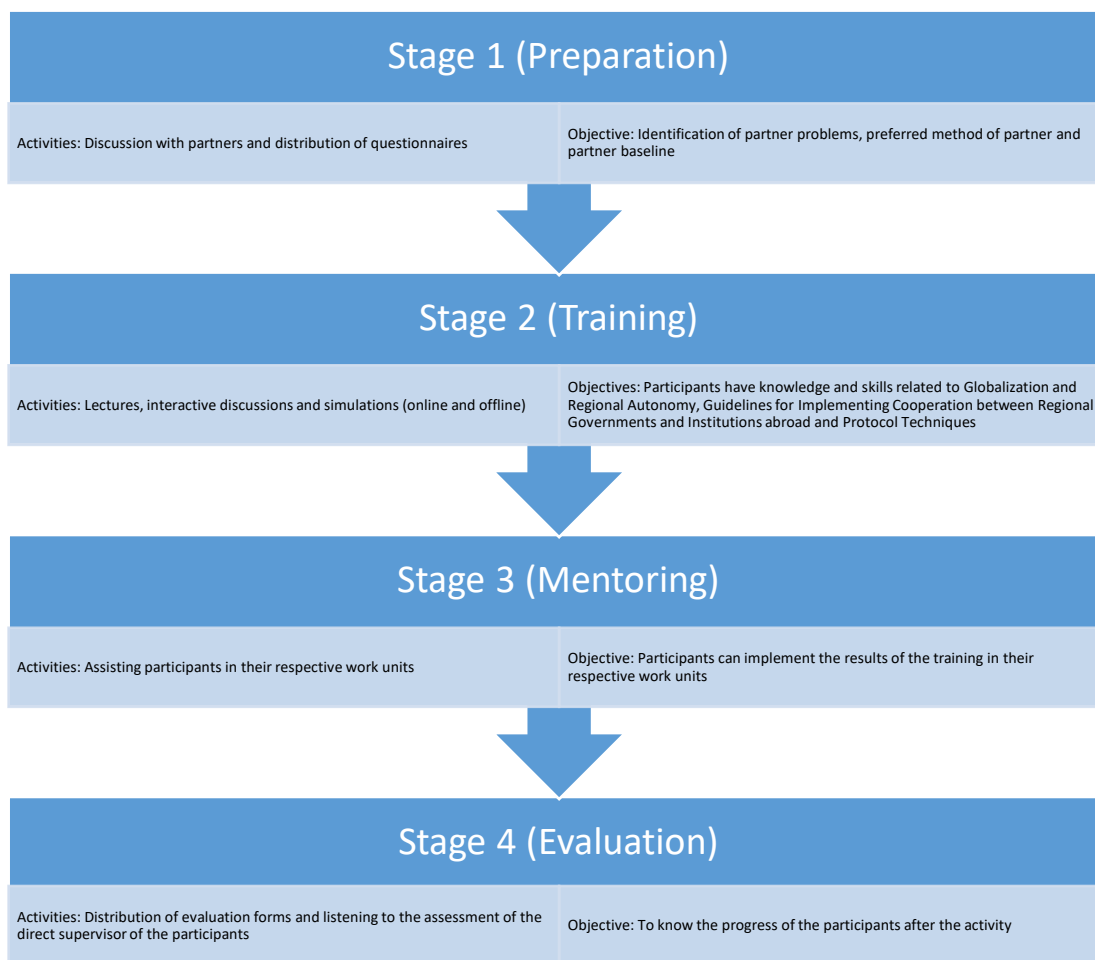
Stage 1 (Preparation)

Activities: Discussion with partners and distribution of questionnaires

Objective: Identification of partner problems, preferred method of partner and partner baseline

Stage 2 (Training)

Activities: Lectures, interactive discussions and simulations (online and offline)

Objectives: Participants have knowledge and skills related to Globalization and Regional Autonomy, Guidelines for Implementing Cooperation between Regional Governments and Institutions abroad and Protocol Techniques

Stage 3 (Mentoring)

Activities: Assisting participants in their respective work units

Objective: Participants can implement the results of the training in their respective work units

Stage 4 (Evaluation)

Activities: Distribution of evaluation forms and listening to the assessment of the direct supervisor of the participants

Objective: To know the progress of the participants after the activity